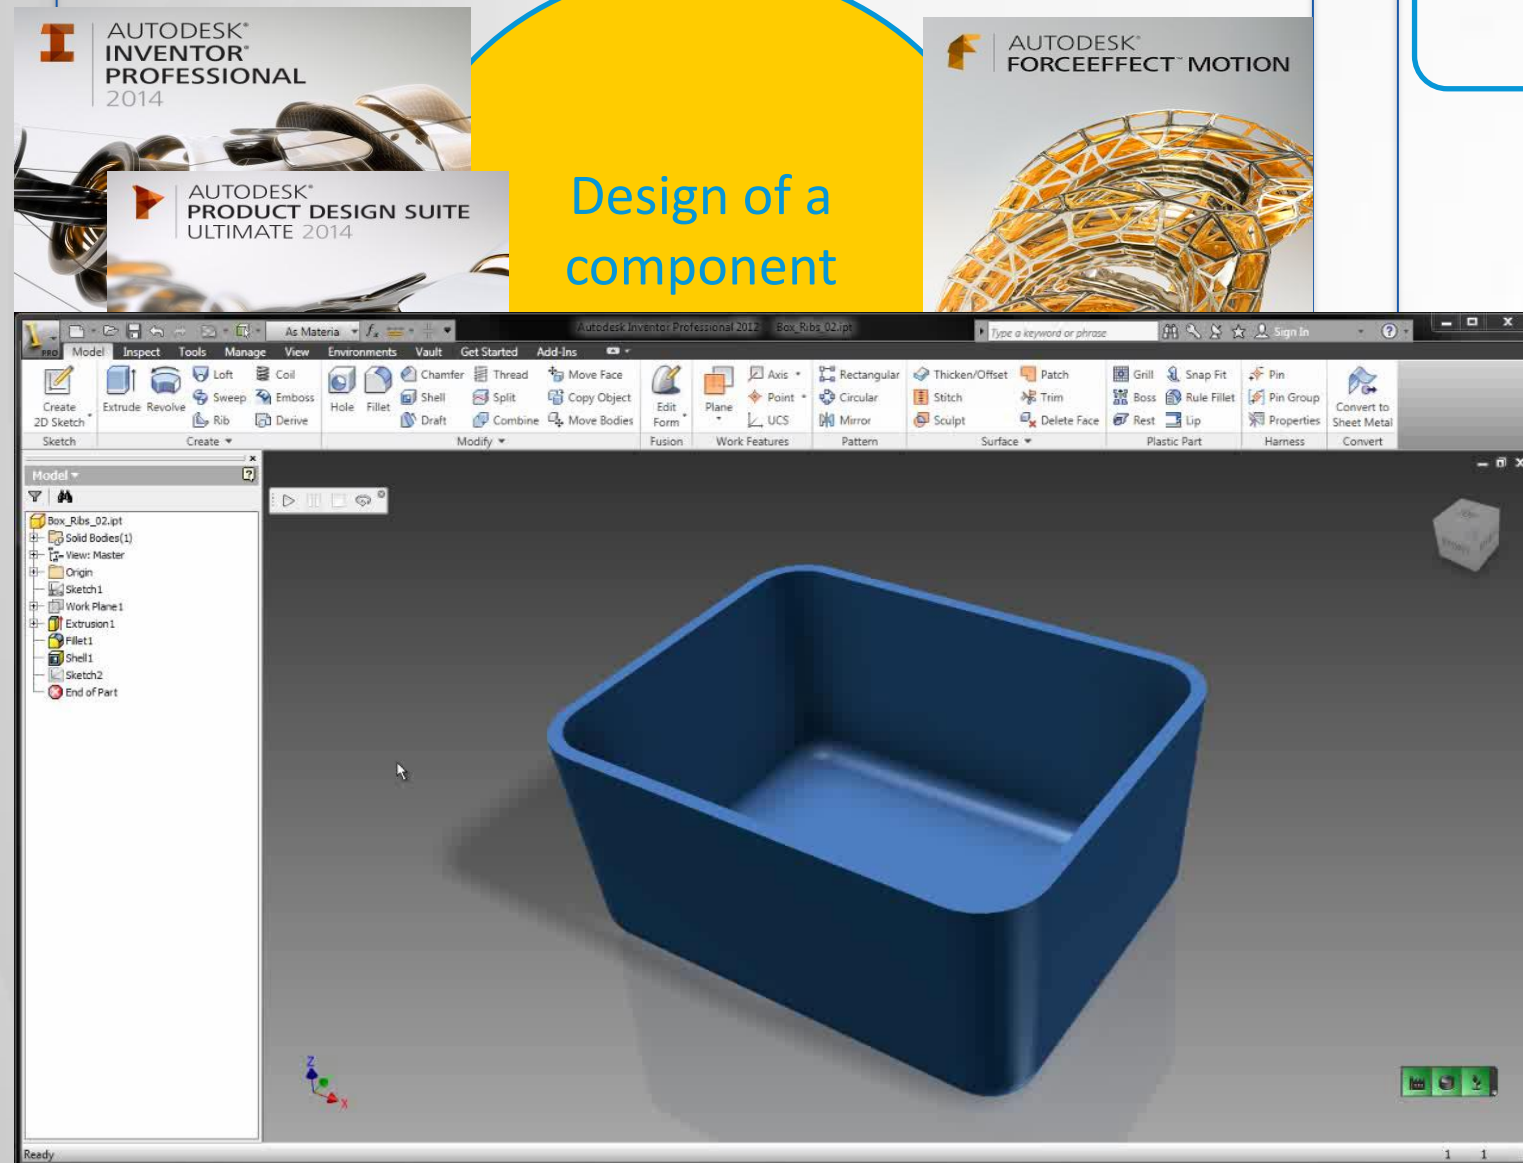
AUTODESK®
INVENTOR®
PROFESSIONAL
2014

AUTODESK®
PRODUCT DESIGN SUITE
ULTIMATE 2014

Design of a component

AUTODESK®
FORCEEFFECT™ MOTION

As Materia
Autodesk Inventor Professional 2012 Box_Ribs_02.ipt
Type a keyword or phrase
Sign In

PRO Model Inspect Tools Manage View Environments Vault Get Started Add-Ins

Create 2D Sketch
Sketch
Extrude Revolve Loft Sweep Rib Coil Emboss Derive
Create
Hole Fillet Chamfer Shell Draft Thread Split Combine Move Face Copy Object Move Bodies
Modify
Edit Form
Fusion
Plane Axis Point UCS
Work Features
Rectangular Circular Mirror
Pattern
Thicken/Offset Stitch Sculpt Patch Trim Delete Face
Surface
Grill Boss Rest Snap Fit Rule Fillet Lip
Plastic Part
Pin Pin Group Properties
Harness
Convert to Sheet Metal
Convert

Model
Box_Ribs_02.ipt
Solid Bodies(1)
View: Master
Origin
Sketch1
Work Plane1
Extrusion1
Fillet1
Shell1
Sketch2
End of Part

Z
X

Ready
1 1